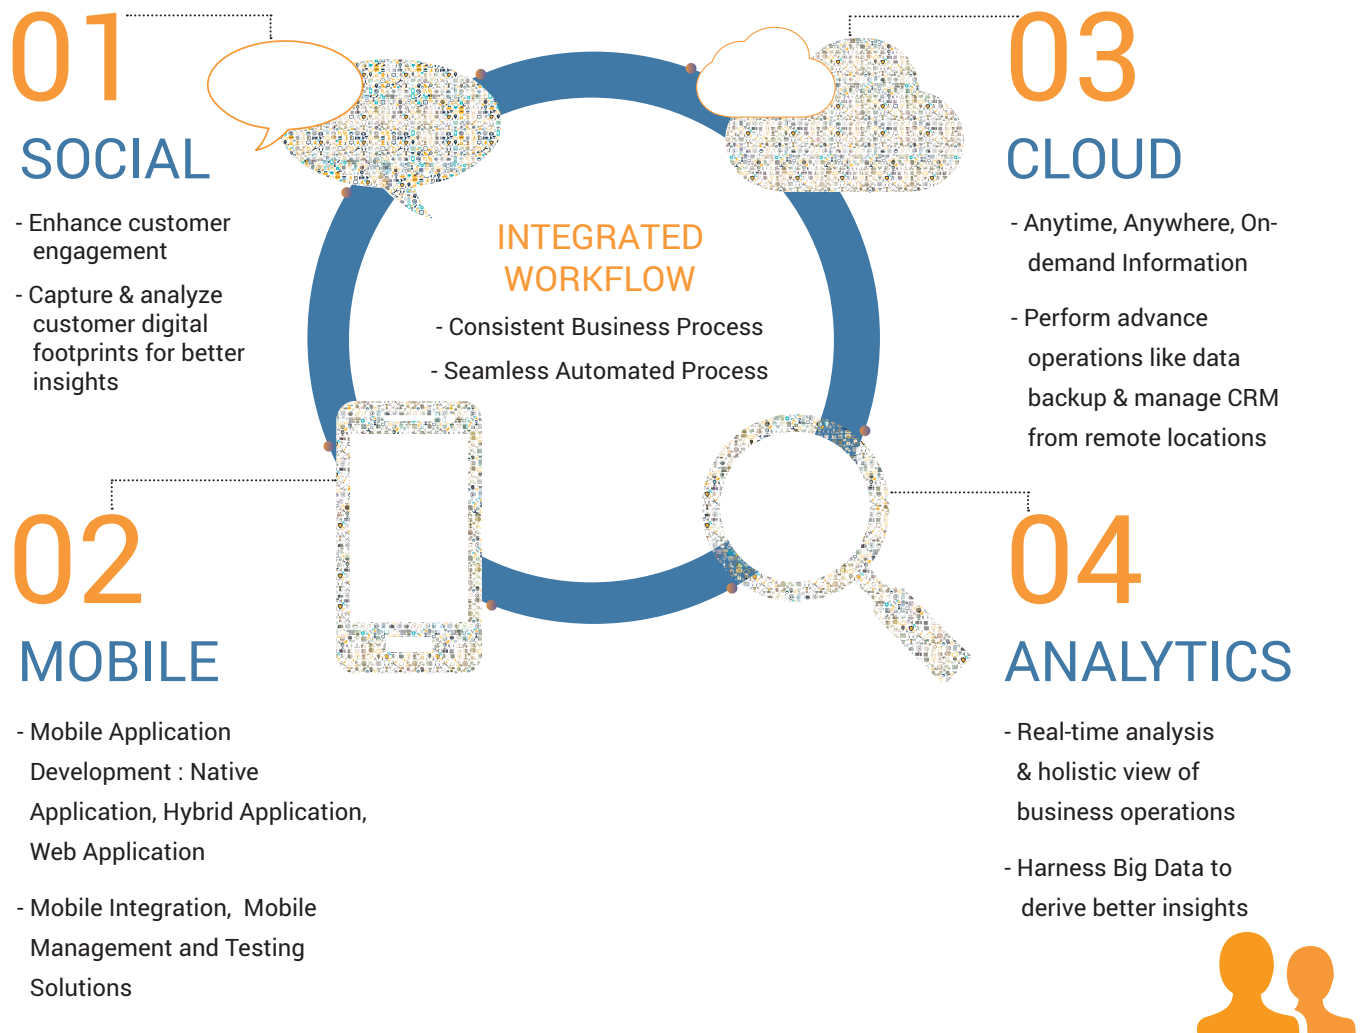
01

SOCIAL

- Enhance customer engagement

- Capture & analyze customer digital footprints for better insights

INTEGRATED WORKFLOW

- Consistent Business Process

- Seamless Automated Process

03

CLOUD

- Anytime, Anywhere, On-demand Information

- Perform advance operations like data backup & manage CRM from remote locations

02

MOBILE

- Mobile Application Development : Native Application, Hybrid Application, Web Application

- Mobile Integration, Mobile Management and Testing Solutions

04

ANALYTICS

- Real-time analysis & holistic view of business operations

- Harness Big Data to derive better insights